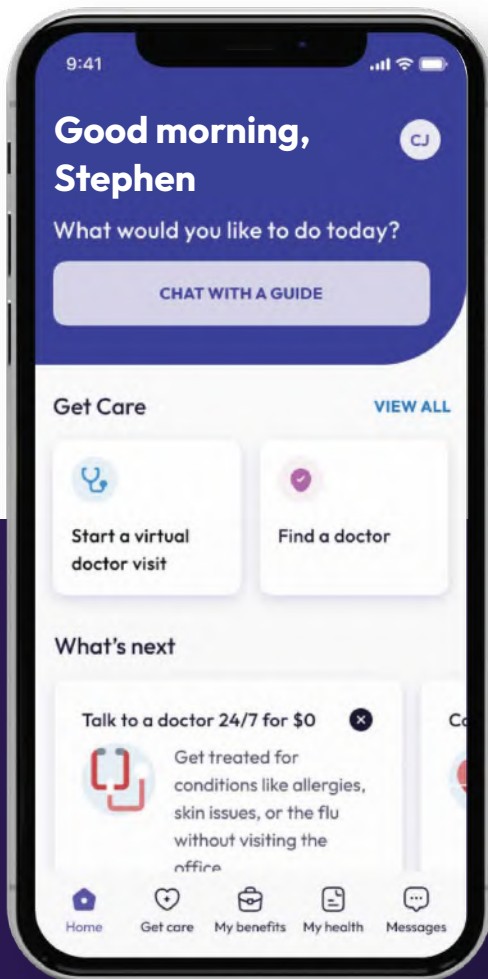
9:41

Good morning, Stephen

CJ

What would you like to do today?

CHAT WITH A GUIDE

Get Care

VIEW ALL

Start a virtual doctor visit

Find a doctor

What's next

Talk to a doctor 24/7 for $0

Get treated for conditions like allergies, skin issues, or the flu without visiting the office

Co

Home

Get care

My benefits

My health

Messages